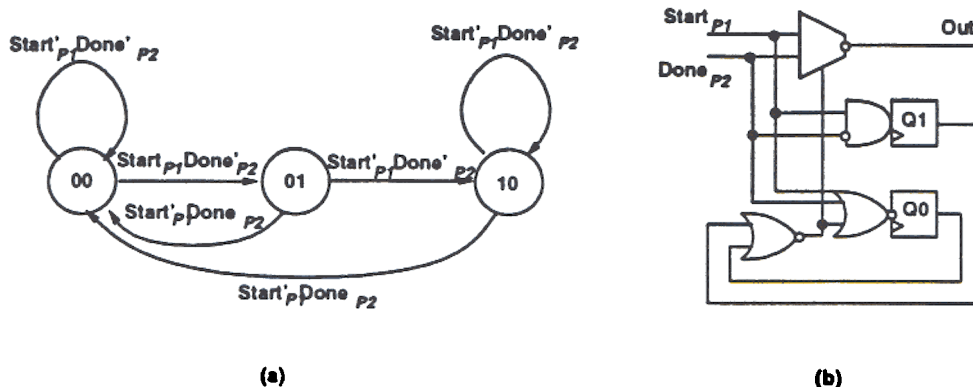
Start'$_{P1}$Done'$_{P2}$

Start'$_{P1}$Done'$_{P2}$

00

Start$_{P1}$Done'$_{P2}$

01

Start'$_{P1}$Done'$_{P2}$

10

Start'$_{P}$Done$_{P2}$

Start'$_{P}$Done$_{P2}$

(a)

Start$_{P1}$

Done$_{P2}$

Out

Q1

Q0

(b)